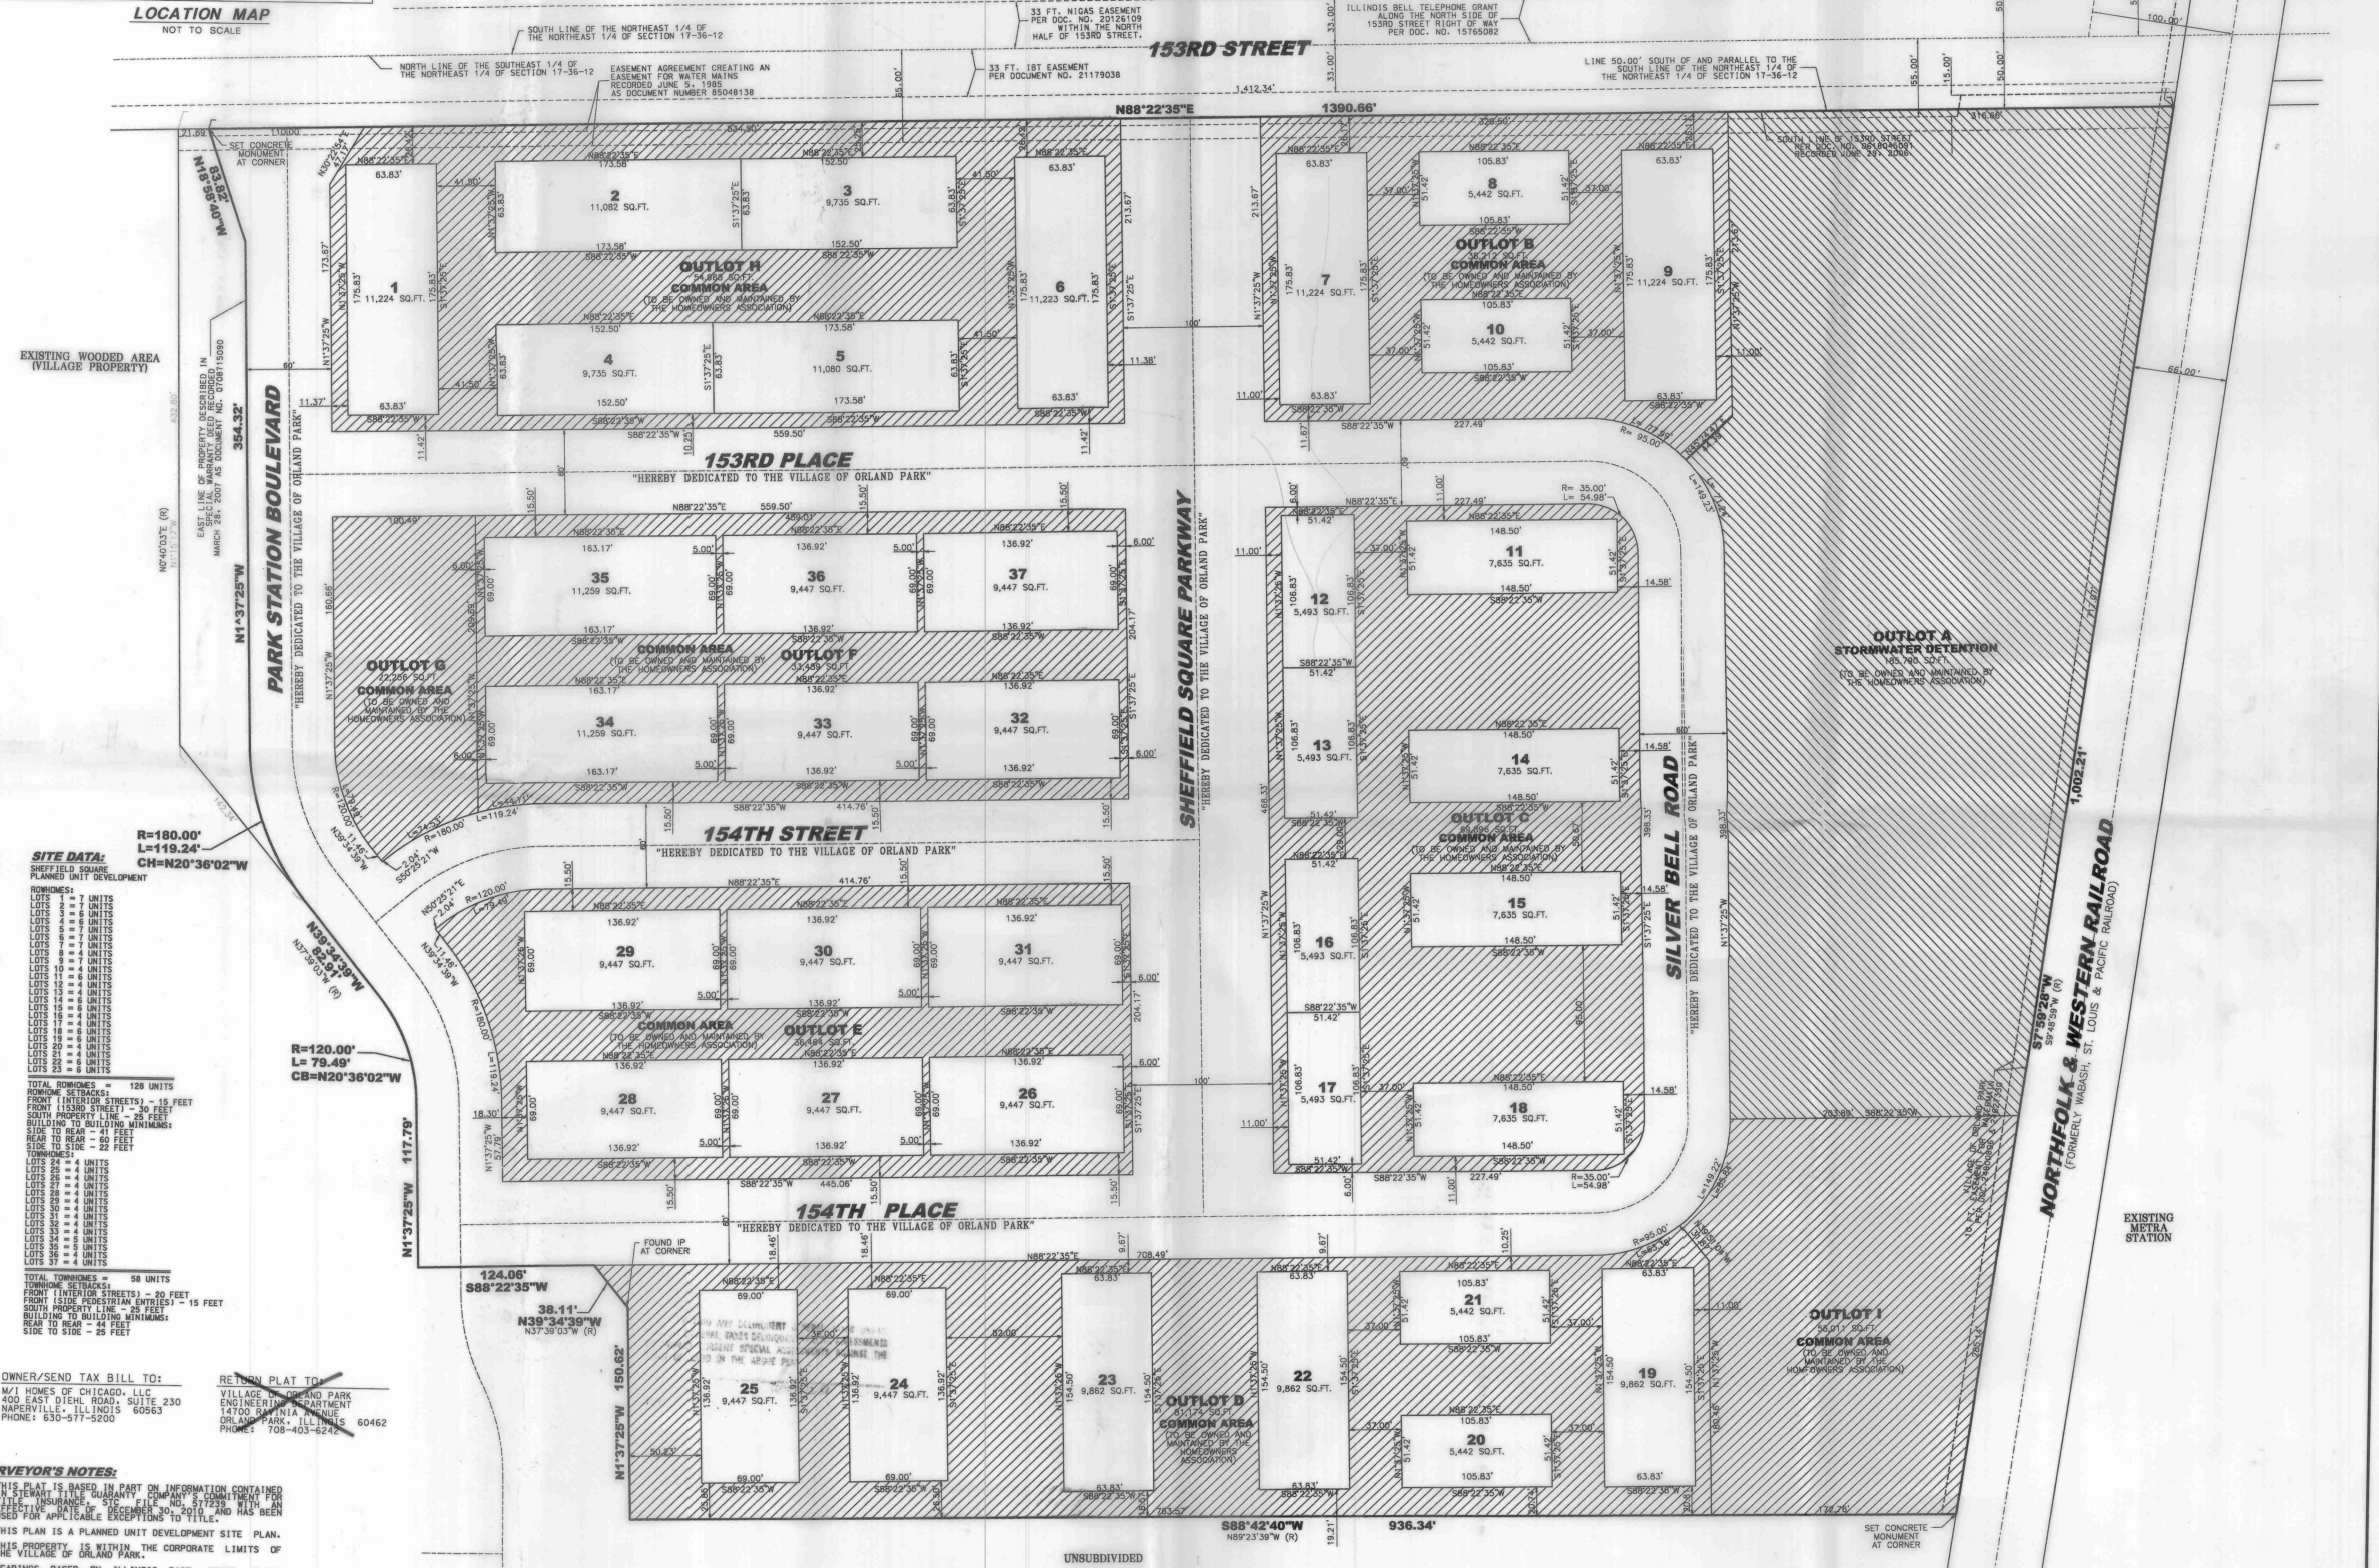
LOCATION MAP
NOT TO SCALE

SOUTH LINE OF THE NORTHEAST 1/4 OF THE NORTHEAST 1/4 OF SECTION 17-36-12

33 FT. NIGAS EASEMENT PER DOC. NO. 20126109 WITHIN THE NORTH HALF OF 153RD STREET.

ILLINOIS BELL TELEPHONE GRANT ALONG THE NORTH SIDE OF 153RD STREET RIGHT OF WAY PER DOC. NO. 15765082

153RD STREET

NORTH LINE OF THE SOUTHEAST 1/4 OF THE NORTHEAST 1/4 OF SECTION 17-36-12

EASEMENT AGREEMENT CREATING AN EASEMENT FOR WATER MAINS RECORDED JUNE 5, 1985 AS DOCUMENT NUMBER 85048138

33 FT. IBT EASEMENT PER DOCUMENT NO. 21179038

LINE 50.00' SOUTH OF AND PARALLEL TO THE SOUTH LINE OF THE NORTHEAST 1/4 OF THE NORTHEAST 1/4 OF SECTION 17-36-12

N88°22'35"E 1390.66'

SET CONCRETE MONUMENT AT CORNER

SOUTH LINE OF 153RD STREET PER DOC. NO. RECORDED JUNE 29, 2006

1 11,224 SQ.FT.
2 11,082 SQ.FT.
3 9,735 SQ.FT.
4 9,735 SQ.FT.
5 11,080 SQ.FT.
6 11,223 SQ.FT.
7 11,224 SQ.FT.
8 5,442 SQ.FT.
9 11,224 SQ.FT.
10 5,442 SQ.FT.

OUTLOT H
54,868 SQ.FT.
COMMON AREA
(TO BE OWNED AND MAINTAINED BY THE HOMEOWNERS' ASSOCIATION)

OUTLOT B
COMMON AREA
(TO BE OWNED AND MAINTAINED BY THE HOMEOWNERS' ASSOCIATION)

EXISTING WOODED AREA (VILLAGE PROPERTY)

EAST LINE OF PROPERTY DESCRIBED IN SPECIAL WARRANTY DEED RECORDED MARCH 28, 2007 AS DOCUMENT NO. 0708715090

PARK STATION BOULEVARD
"HEREBY DEDICATED TO THE VILLAGE OF ORLAND PARK"

N1°37'25"W 354.32'

153RD PLACE
"HEREBY DEDICATED TO THE VILLAGE OF ORLAND PARK"

SHEFFIELD SQUARE PARKWAY
"HEREBY DEDICATED TO THE VILLAGE OF ORLAND PARK"

35 11,259 SQ.FT.
36 9,447 SQ.FT.
37 9,447 SQ.FT.
34 11,259 SQ.FT.
33 9,447 SQ.FT.
32 9,447 SQ.FT.

OUTLOT G
22,259 SQ.FT.
COMMON AREA
(TO BE OWNED AND MAINTAINED BY THE HOMEOWNERS' ASSOCIATION)

COMMON AREA
(TO BE OWNED AND MAINTAINED BY THE HOMEOWNERS' ASSOCIATION)
OUTLOT F
53,459 SQ.FT.

11 7,635 SQ.FT.
12 5,493 SQ.FT.
13 5,493 SQ.FT.
14 7,635 SQ.FT.
15 7,635 SQ.FT.
16 5,493 SQ.FT.
17 5,493 SQ.FT.
18 7,635 SQ.FT.

OUTLOT C
69,896 SQ.FT.
COMMON AREA
(TO BE OWNED AND MAINTAINED BY THE HOMEOWNERS' ASSOCIATION)

OUTLOT A
STORMWATER DETENTION
85,796 SQ.FT.
(TO BE OWNED AND MAINTAINED BY THE HOMEOWNERS' ASSOCIATION)

SILVER BELL ROAD
"HEREBY DEDICATED TO THE VILLAGE OF ORLAND PARK"

NORTHFOLK & WESTERN RAILROAD
(FORMERLY WABASH, ST. LOUIS & PACIFIC RAILROAD)

1,002.21'
S7°59'28"W

R=180.00'
L=119.24'
CH=N20°36'02"W

154TH STREET
"HEREBY DEDICATED TO THE VILLAGE OF ORLAND PARK"

SITE DATA:
SHEFFIELD SQUARE PLANNED UNIT DEVELOPMENT
ROWHOMES:
LOTS 1 = 7 UNITS
LOTS 2 = 7 UNITS
LOTS 3 = 6 UNITS
LOTS 4 = 6 UNITS
LOTS 5 = 7 UNITS
LOTS 6 = 7 UNITS
LOTS 7 = 7 UNITS
LOTS 8 = 4 UNITS
LOTS 9 = 7 UNITS
LOTS 10 = 4 UNITS
LOTS 11 = 6 UNITS
LOTS 12 = 4 UNITS
LOTS 13 = 4 UNITS
LOTS 14 = 6 UNITS
LOTS 15 = 6 UNITS
LOTS 16 = 4 UNITS
LOTS 17 = 4 UNITS
LOTS 18 = 6 UNITS
LOTS 19 = 6 UNITS
LOTS 20 = 4 UNITS
LOTS 21 = 4 UNITS
LOTS 22 = 6 UNITS
LOTS 23 = 6 UNITS
TOTAL ROWHOMES = 128 UNITS
ROWHOME SETBACKS:
FRONT (INTERIOR STREETS) - 15 FEET
FRONT (153RD STREET) - 30 FEET
SOUTH PROPERTY LINE - 25 FEET
BUILDING TO BUILDING MINIMUMS:
SIDE TO REAR - 41 FEET
REAR TO REAR - 60 FEET
SIDE TO SIDE - 22 FEET
TOWNHOMES:
LOTS 24 = 4 UNITS
LOTS 25 = 4 UNITS
LOTS 26 = 4 UNITS
LOTS 27 = 4 UNITS
LOTS 28 = 4 UNITS
LOTS 29 = 4 UNITS
LOTS 30 = 4 UNITS
LOTS 31 = 4 UNITS
LOTS 32 = 4 UNITS
LOTS 33 = 4 UNITS
LOTS 34 = 5 UNITS
LOTS 35 = 5 UNITS
LOTS 36 = 4 UNITS
LOTS 37 = 4 UNITS
TOTAL TOWNHOMES = 58 UNITS
TOWNHOME SETBACKS:
FRONT (INTERIOR STREETS) - 20 FEET
FRONT (SIDE PEDESTRIAN ENTRIES) - 15 FEET
SOUTH PROPERTY LINE - 25 FEET
BUILDING TO BUILDING MINIMUMS:
REAR TO REAR - 44 FEET
SIDE TO SIDE - 25 FEET

29 9,447 SQ.FT.
30 9,447 SQ.FT.
31 9,447 SQ.FT.
28 9,447 SQ.FT.
27 9,447 SQ.FT.
26 9,447 SQ.FT.

COMMON AREA
(TO BE OWNED AND MAINTAINED BY THE HOMEOWNERS' ASSOCIATION)
OUTLOT E
36,494 SQ.FT.

R=120.00'
L= 79.49'
CB=N20°36'02"W

N39°34'39"W 62.91'

N1°37'25"W 117.79'

154TH PLACE
"HEREBY DEDICATED TO THE VILLAGE OF ORLAND PARK"

FOUND IP AT CORNER

124.06'
S88°22'35"W
38.11'
N39°34'39"W

N1°37'25"W 150.62'

25 9,447 SQ.FT.
24 9,447 SQ.FT.
23 9,862 SQ.FT.
22 9,862 SQ.FT.
21 5,442 SQ.FT.
20 5,442 SQ.FT.
19 9,862 SQ.FT.

OUTLOT D
51,174 SQ.FT.
COMMON AREA
(TO BE OWNED AND MAINTAINED BY THE HOMEOWNERS' ASSOCIATION)

OUTLOT I
COMMON AREA
(TO BE OWNED AND MAINTAINED BY THE HOMEOWNERS' ASSOCIATION)

EXISTING METRA STATION

OWNER/SEND TAX BILL TO:
M/I HOMES OF CHICAGO, LLC
400 EAST DIEHL ROAD, SUITE 230
NAPERVILLE, ILLINOIS 60563
PHONE: 630-577-5200

RETURN PLAT TO:
VILLAGE OF ORLAND PARK
ENGINEERING DEPARTMENT
14700 RAVINIA AVENUE
ORLAND PARK, ILLINOIS 60462
PHONE: 708-403-6242

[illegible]RVEYOR'S NOTES:
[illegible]THIS PLAT IS BASED IN PART ON INFORMATION CONTAINED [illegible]N STEWART TITLE GUARANTY COMPANY'S COMMITMENT FOR TITLE INSURANCE, STG FILE NO. 577238 WITH AN EFFECTIVE DATE OF DECEMBER 30, 2010, AND HAS BEEN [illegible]SED FOR APPLICABLE EXCEPTIONS TO TITLE.
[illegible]HIS PLAN IS A PLANNED UNIT DEVELOPMENT SITE PLAN.
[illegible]HIS PROPERTY IS WITHIN THE CORPORATE LIMITS OF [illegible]HE VILLAGE OF ORLAND PARK.

S88°42'40"W 936.34'
N89°23'39"W (R)

UNSUBDIVIDED

SET CONCRETE MONUMENT AT CORNER